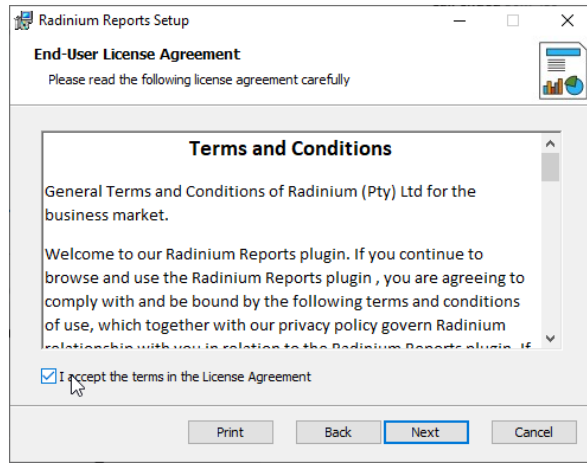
Radinium Reports Setup

End-User License Agreement

Please read the following license agreement carefully

Terms and Conditions

General Terms and Conditions of Radinium (Pty) Ltd for the business market.

Welcome to our Radinium Reports plugin. If you continue to browse and use the Radinium Reports plugin , you are agreeing to comply with and be bound by the following terms and conditions of use, which together with our privacy policy govern Radinium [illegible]

I accept the terms in the License Agreement

Print

Back

Next

Cancel